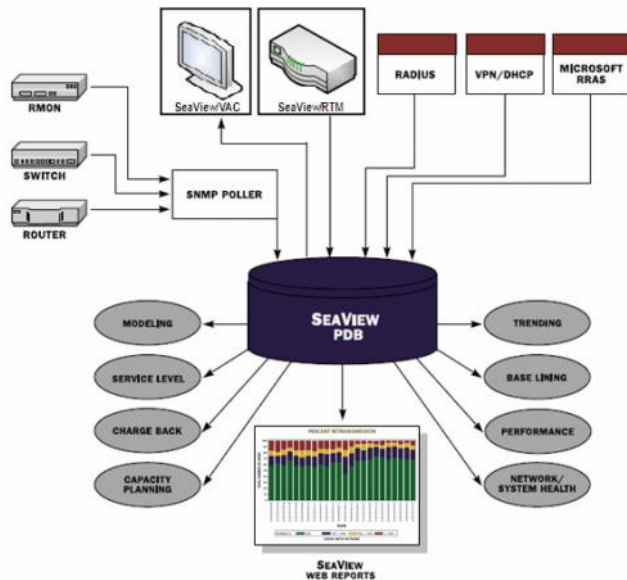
SeaView/VAC

SeaView/RTM

RADIUS

VPN/DHCP

MICROSOFT RRAS

RMON

SWITCH

ROUTER

SNMP POLLER

SEAVIEW PDB

MODELING

SERVICE LEVEL

CHARGE BACK

CAPACITY PLANNING

TRENDING

BASE LINING

PERFORMANCE

NETWORK/ SYSTEM HEALTH

PERCENT RETRANSMISSION

SEAVIEW WEB REPORTS